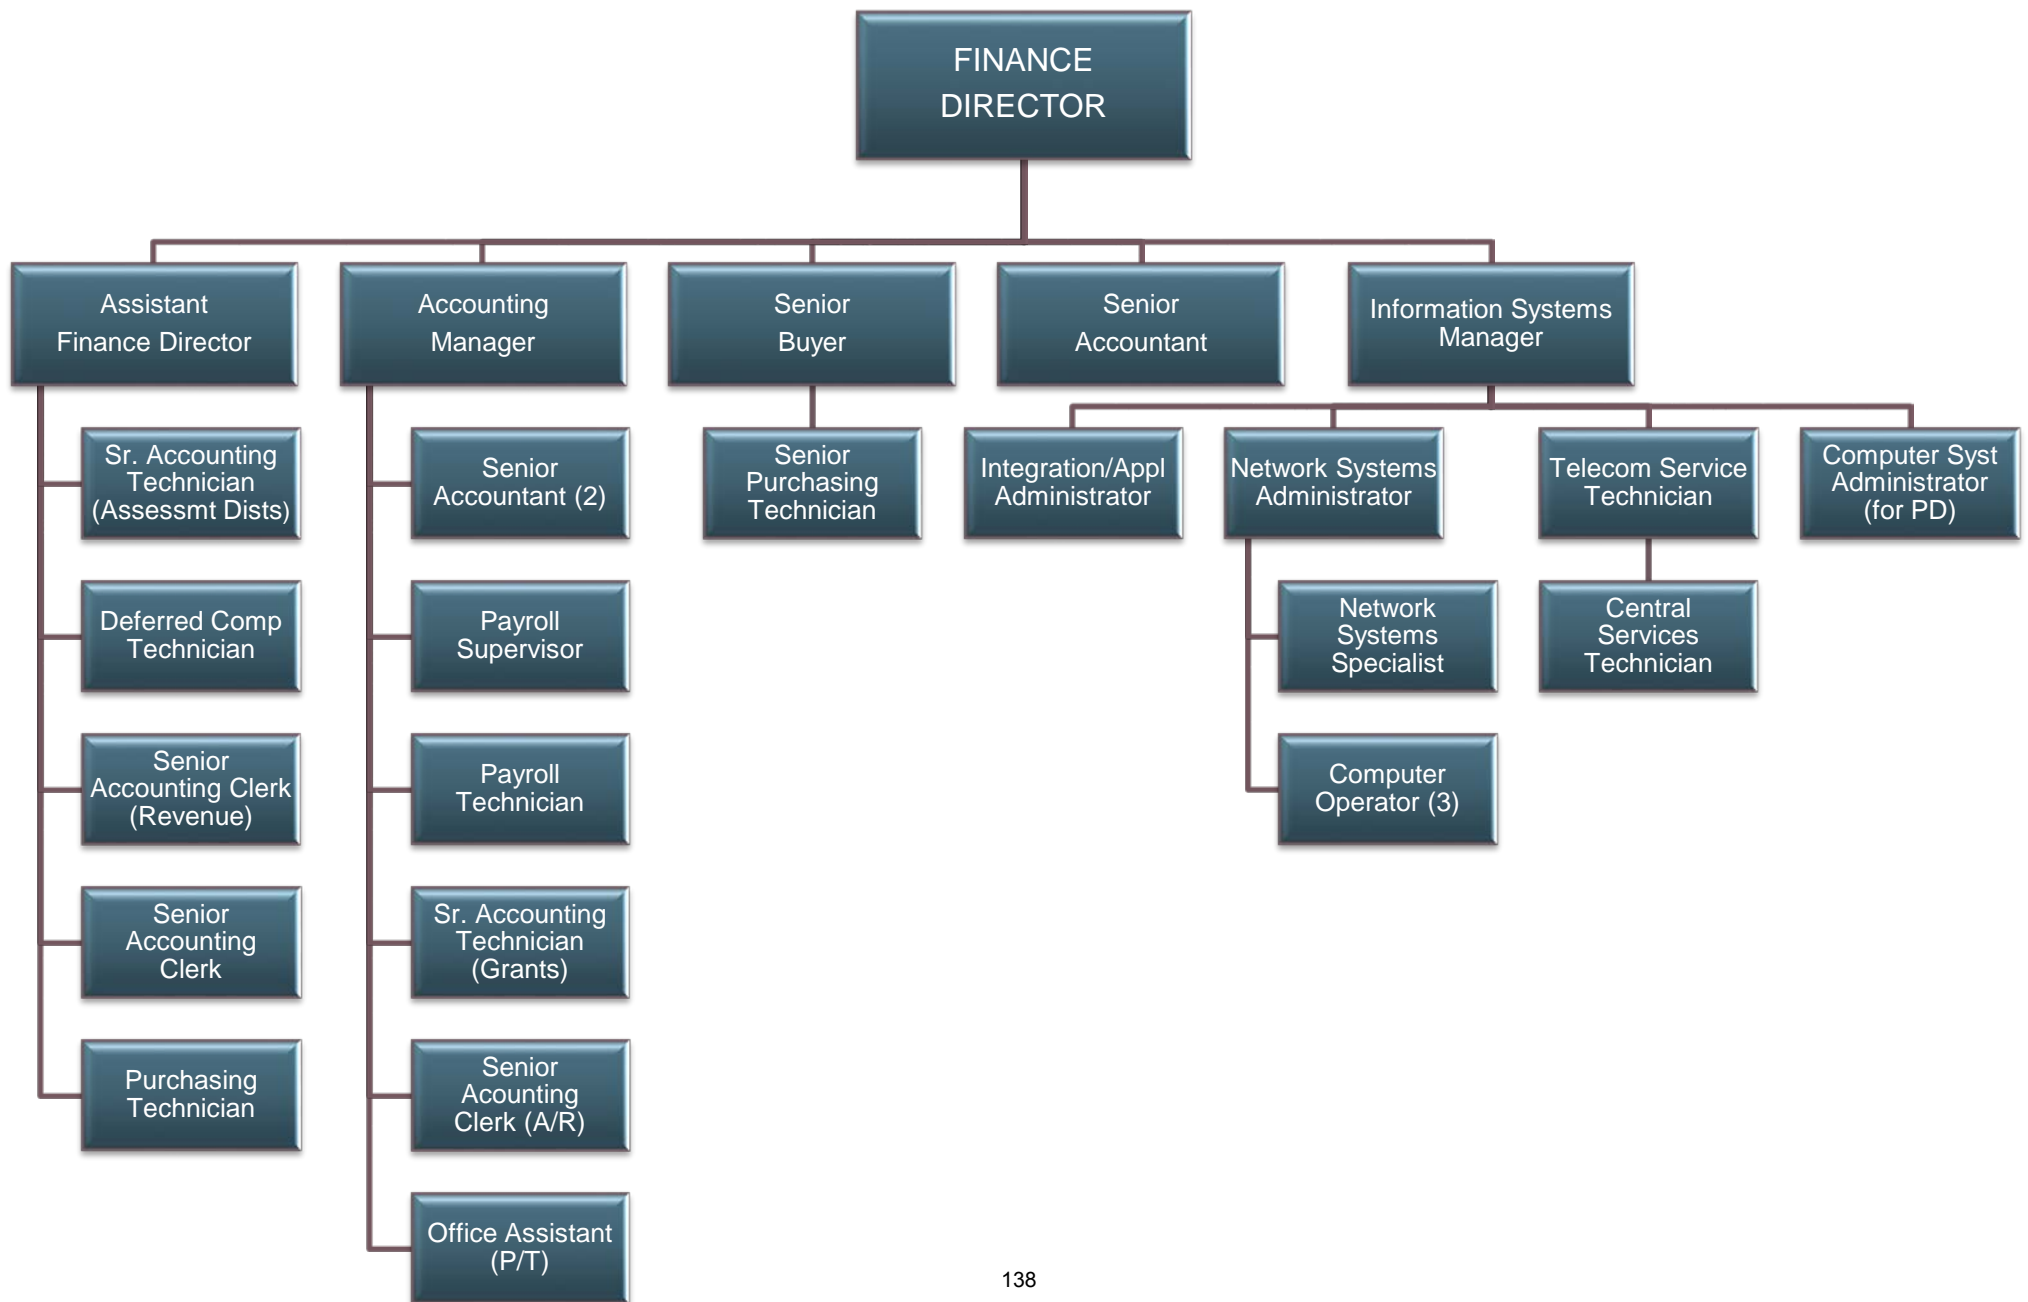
FINANCE DIRECTOR

Assistant Finance Director

Sr. Accounting Technician (Assessmt Dists)

Deferred Comp Technician

Senior Accounting Clerk (Revenue)

Senior Accounting Clerk

Purchasing Technician

Accounting Manager

Senior Accountant (2)

Payroll Supervisor

Payroll Technician

Sr. Accounting Technician (Grants)

Senior Acounting Clerk (A/R)

Office Assistant (P/T)

Senior Buyer

Senior Purchasing Technician

Senior Accountant

Information Systems Manager

Integration/Appl Administrator

Network Systems Administrator

Network Systems Specialist

Computer Operator (3)

Telecom Service Technician

Central Services Technician

Computer Syst Administrator (for PD)

138